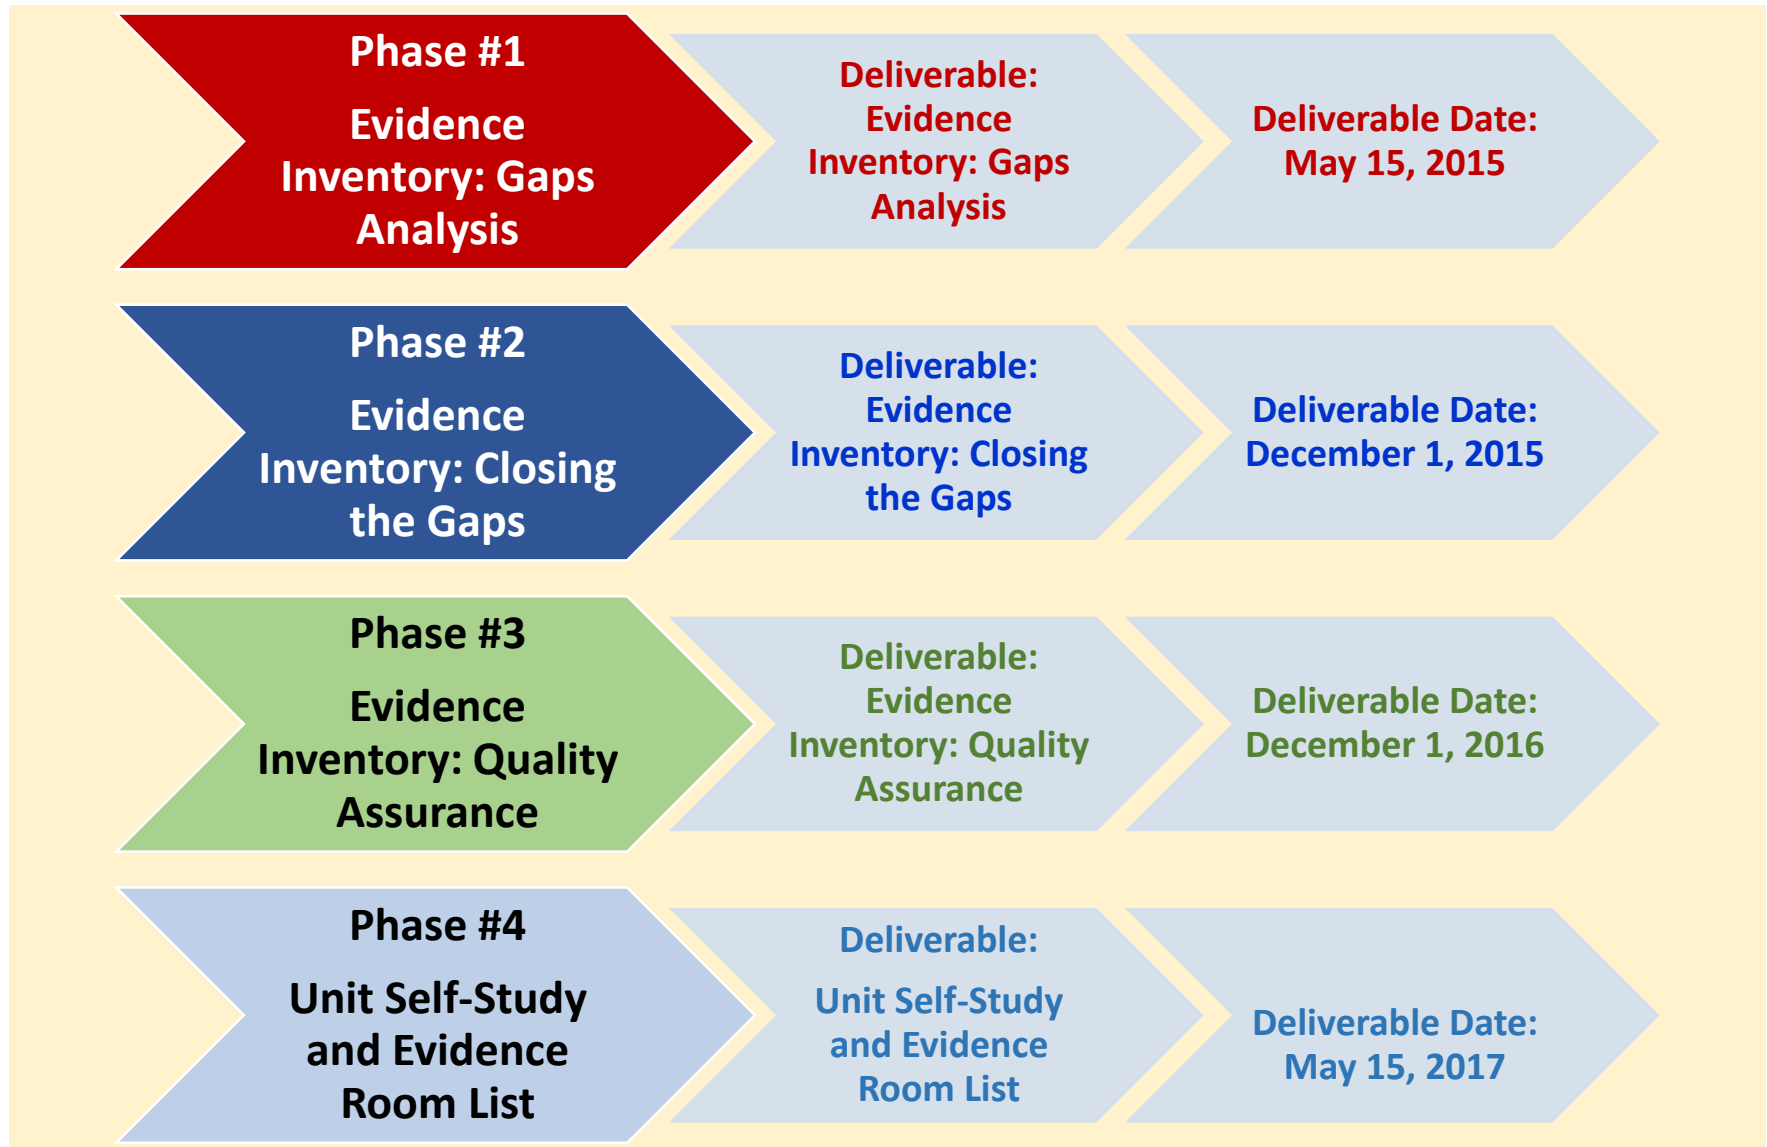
Phase #1

Evidence Inventory: Gaps Analysis

Deliverable: Evidence Inventory: Gaps Analysis

Deliverable Date: May 15, 2015

Phase #2

Evidence Inventory: Closing the Gaps

Deliverable: Evidence Inventory: Closing the Gaps

Deliverable Date: December 1, 2015

Phase #3

Evidence Inventory: Quality Assurance

Deliverable: Evidence Inventory: Quality Assurance

Deliverable Date: December 1, 2016

Phase #4

Unit Self-Study and Evidence Room List

Deliverable:

Unit Self-Study and Evidence Room List

Deliverable Date: May 15, 2017